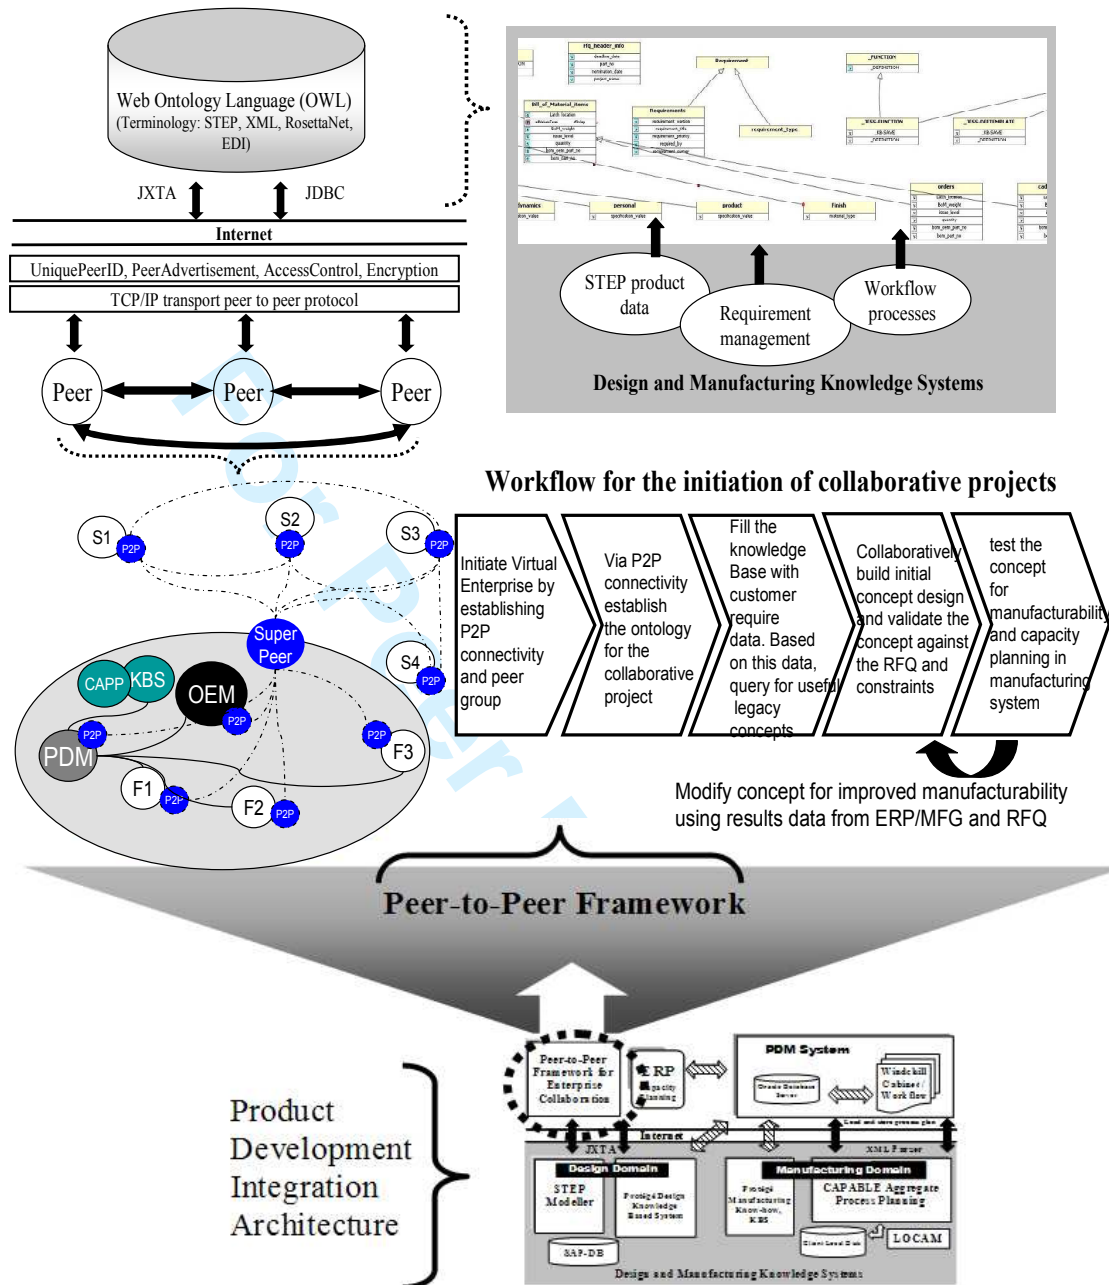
Web Ontology Language (OWL)
(Terminology: STEP, XML, RosettaNet, EDI)

JXTA

JDBC

Internet

UniquePeerID, PeerAdvertisement, AccessControl, Encryption

TCP/IP transport peer to peer protocol

Peer

Peer

Peer

STEP product data

Requirement management

Workflow processes

Design and Manufacturing Knowledge Systems

Workflow for the initiation of collaborative projects

S1 P2P

S2 P2P

S3 P2P

Super Peer

S4 P2P

CAPP

KBS

OEM

P2P

P2P

PDM

P2P

F3

F1

P2P

F2

P2P

Initiate Virtual Enterprise by establishing P2P connectivity and peer group

Via P2P connectivity establish the ontology for the collaborative project

Fill the knowledge Base with customer require data. Based on this data, query for useful legacy concepts

Collaboratively build initial concept design and validate the concept against the RFQ and constraints

test the concept for manufacturability and capacity planning in manufacturing system

Modify concept for improved manufacturability using results data from ERP/MFG and RFQ

Peer-to-Peer Framework

Product Development Integration Architecture

Peer-to-Peer Framework for Enterprise Collaboration

ERP Capacity Planning

PDM System

Oracle Database Server

Windchill Cabinet / Work flow

Internet

JXTA

XML Parser

Design Domain

STEP Modeller

Protégé Design Knowledge Based System

Manufacturing Domain

Protégé Manufacturing Know-how, KBS

CAPABLE Aggregate Process Planning

SAP-DB

LOCAM

Design and Manufacturing Knowledge Systems